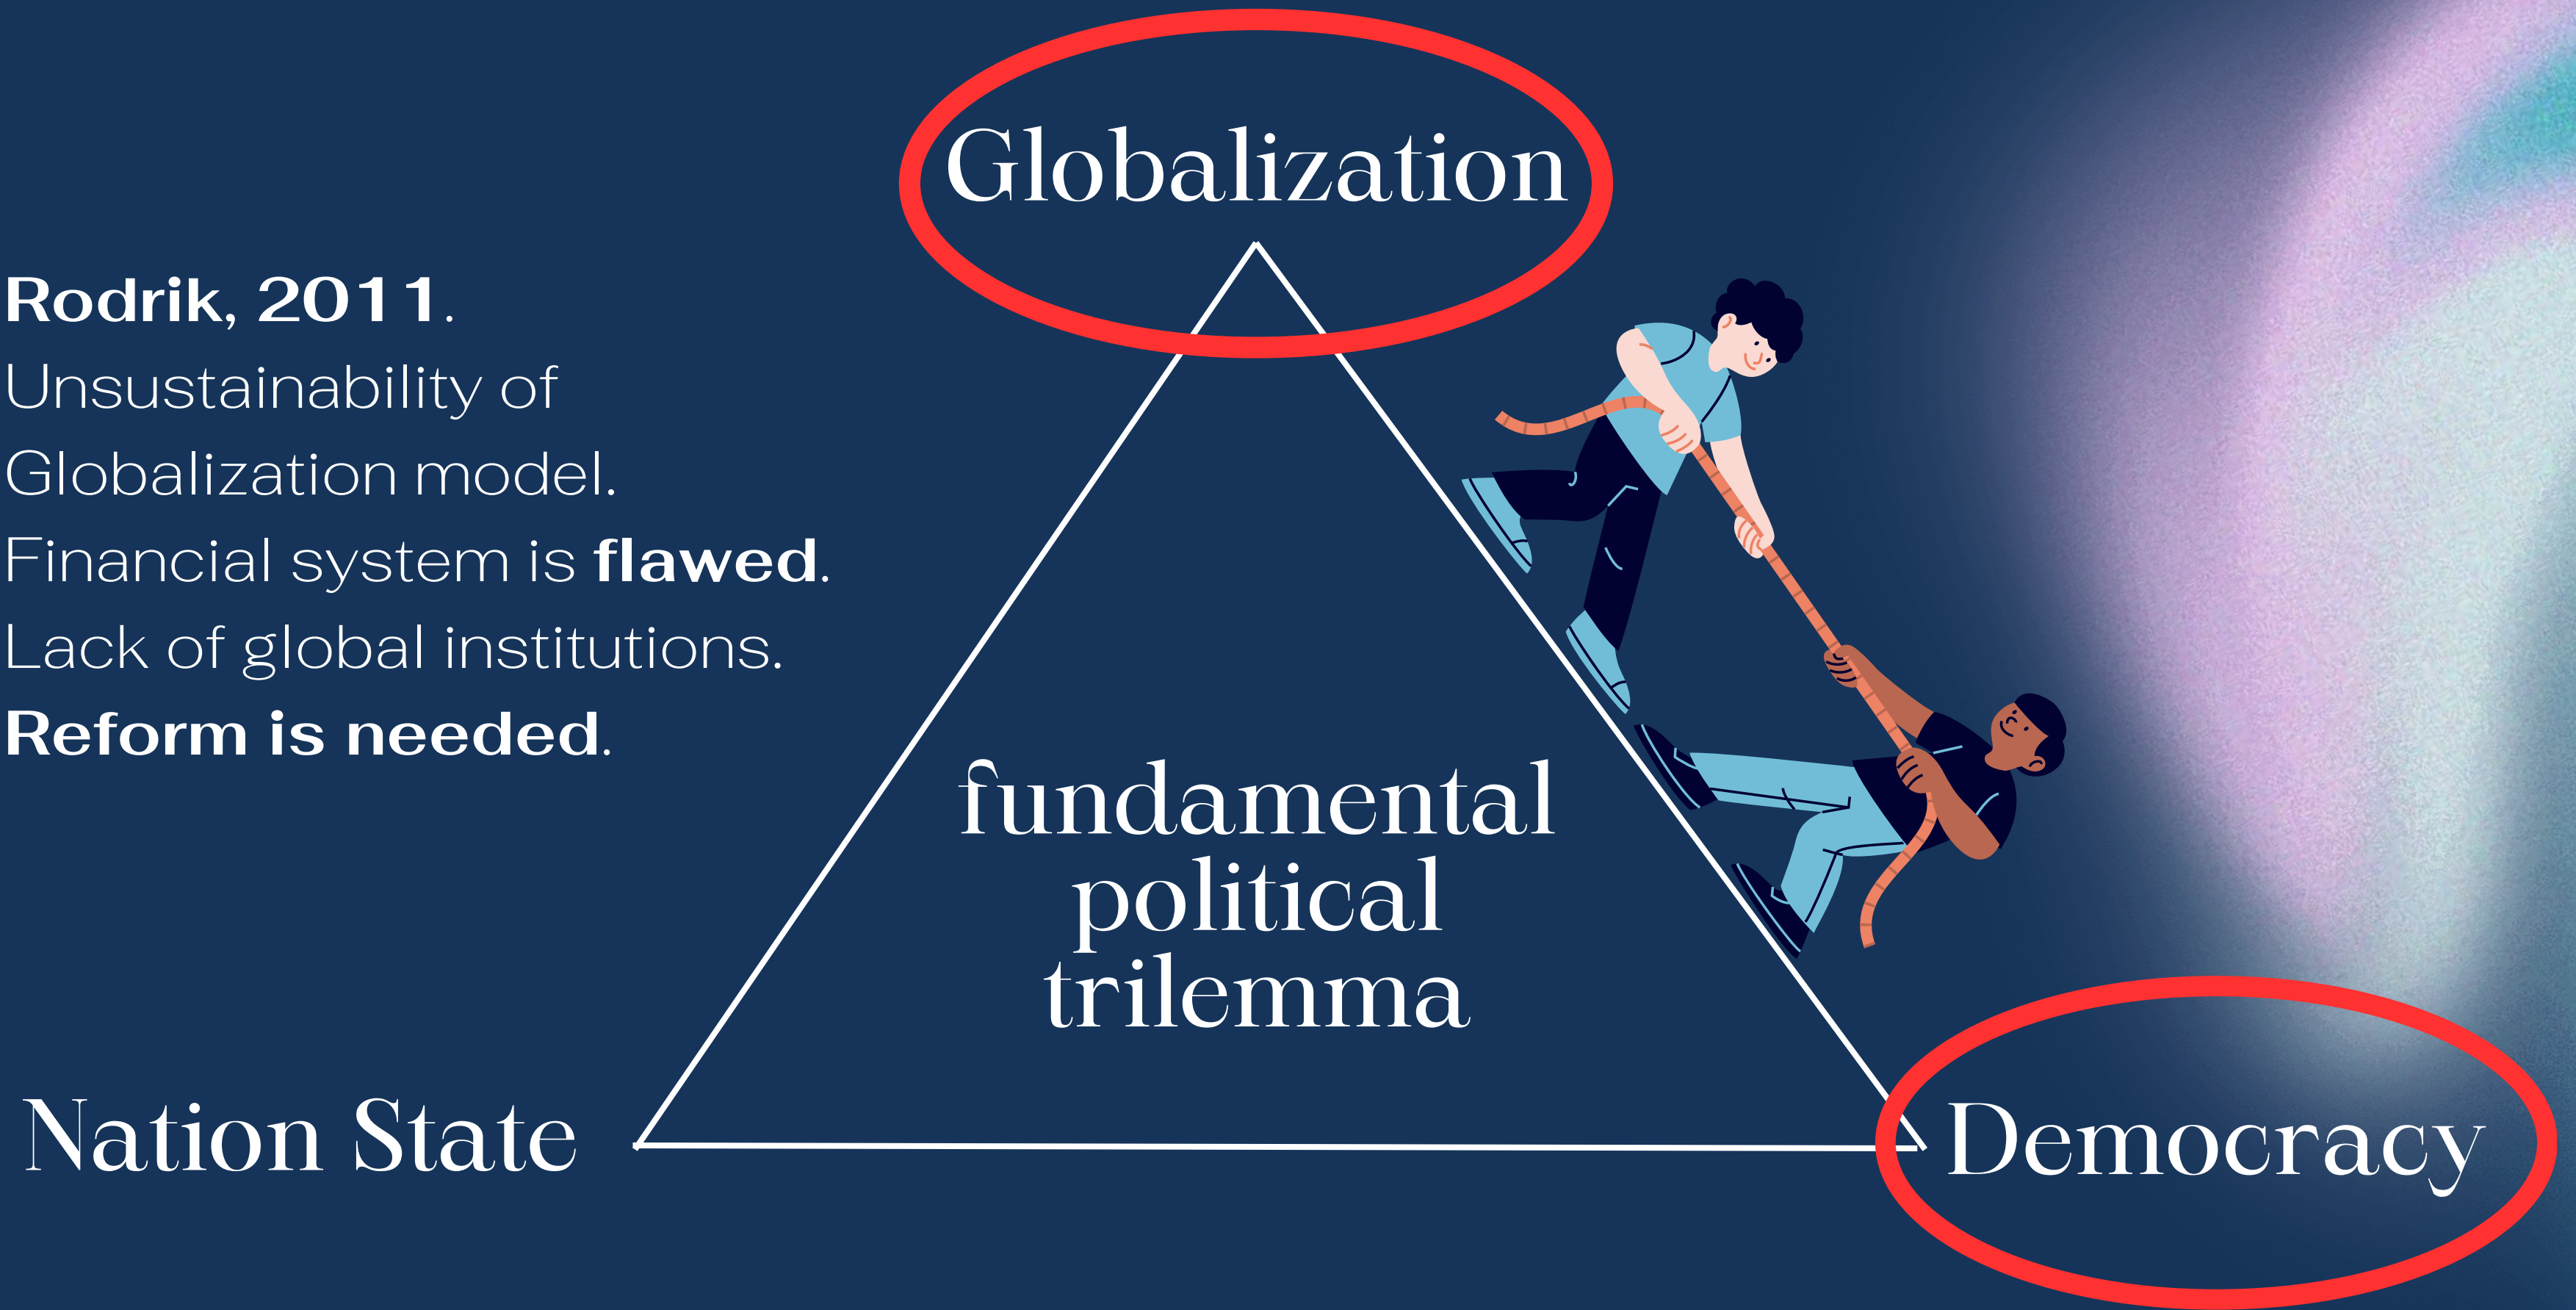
Globalization

Rodrik, 2011.
Unsustainability of Globalization model.
Financial system is flawed.
Lack of global institutions.
Reform is needed.

fundamental political trilemma

Nation State

Democracy